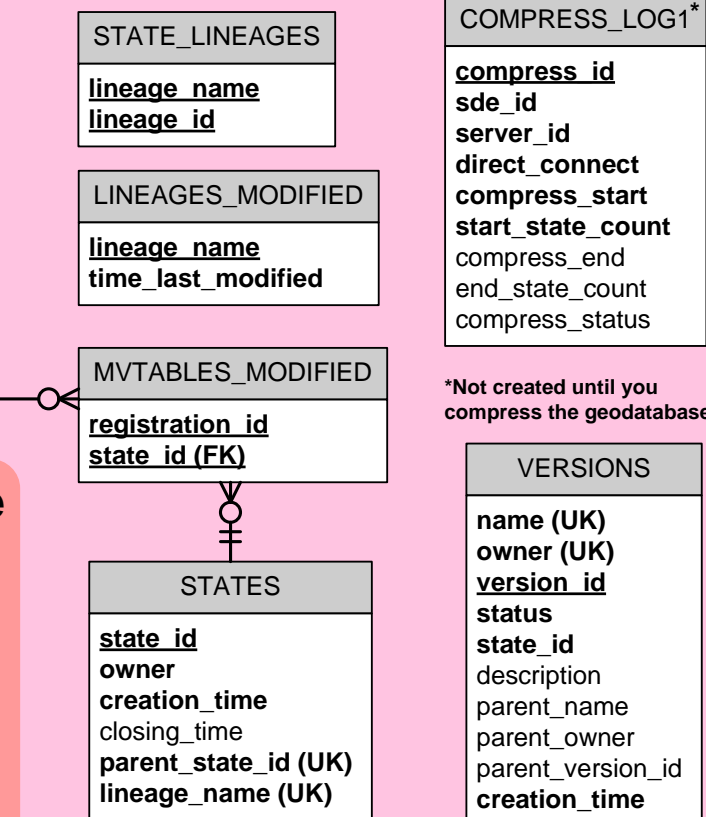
STATE_LINEAGES

lineage_name
lineage_id

LINEAGES_MODIFIED

lineage_name
time_last_modified

MVTABLES_MODIFIED

registration_id
state_id (FK)

STATES

state_id
owner
creation_time
closing_time
parent_state_id (UK)
lineage_name (UK)

COMPRESS_LOG1*

compress_id
sde_id
server_id
direct_connect
compress_start
start_state_count
compress_end
end_state_count
compress_status

*Not created until you compress the geodatabase

VERSIONS

name (UK)
owner (UK)
version_id
status
state_id
description
parent_name
parent_owner
parent_version_id
creation_time

e